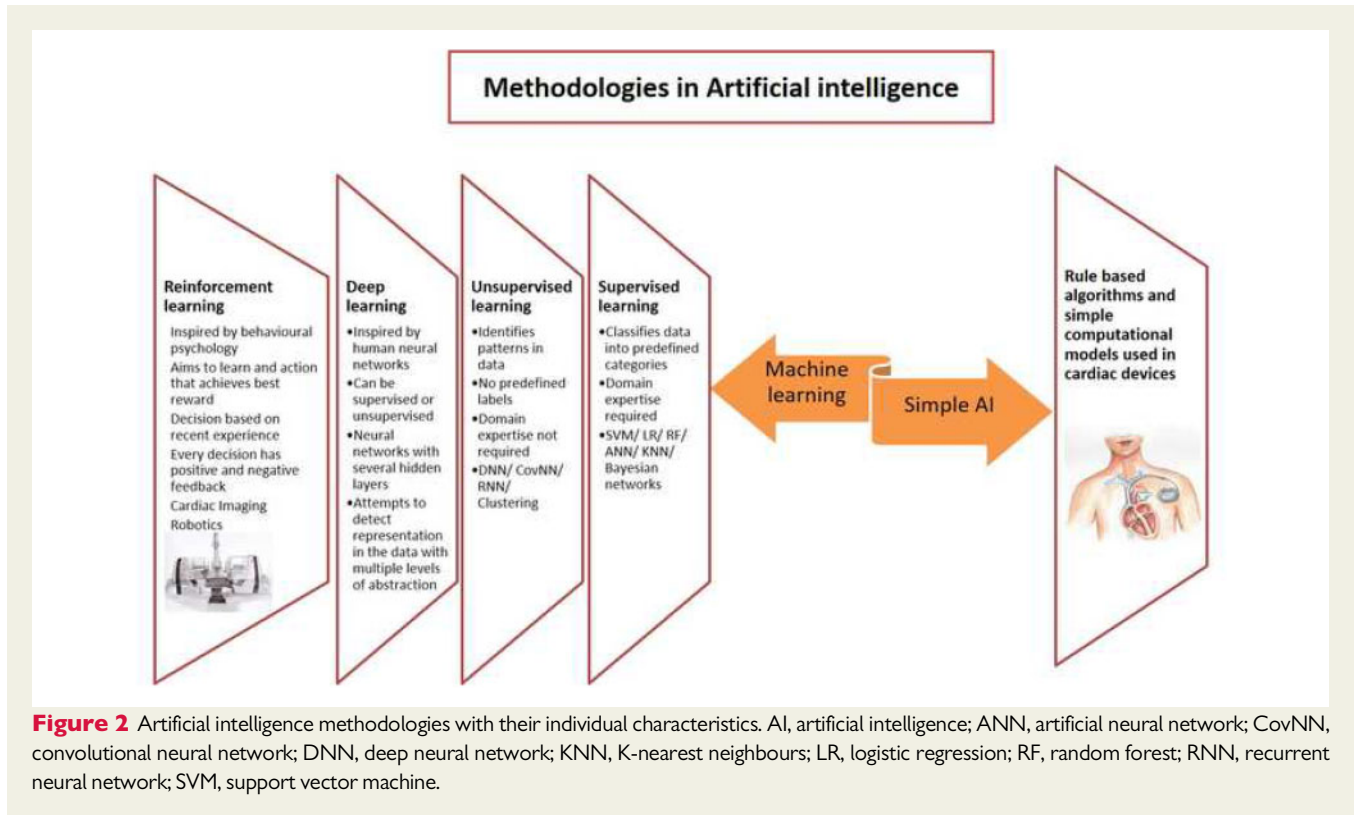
Methodologies in Artificial intelligence

Reinforcement learning
Inspired by behavioural psychology
Aims to learn and action that achieves best reward
Decision based on recent experience
Every decision has positive and negative feedback
Cardiac Imaging
Robotics

Deep learning
•Inspired by human neural networks
•Can be supervised or unsupervised
•Neural networks with several hidden layers
•Attempts to detect representation in the data with multiple levels of abstraction

Unsupervised learning
•Identifies patterns in data
•No predefined labels
•Domain expertise not required
•DNN/ CovNN/ RNN/ Clustering

Supervised learning
•Classifies data into predefined categories
•Domain expertise required
•SVM/ LR/ RF/ ANN/ KNN/ Bayesian networks

Machine learning

Simple AI

Rule based algorithms and simple computational models used in cardiac devices

Figure 2 Artificial intelligence methodologies with their individual characteristics. AI, artificial intelligence; ANN, artificial neural network; CovNN, convolutional neural network; DNN, deep neural network; KNN, K-nearest neighbours; LR, logistic regression; RF, random forest; RNN, recurrent neural network; SVM, support vector machine.